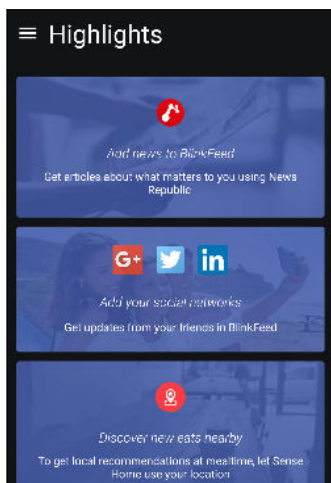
Highlights

Add news to BlinkFeed

Get articles about what matters to you using News Republic

G+

in

Add your social networks

Get updates from your friends in BlinkFeed

Discover new eats nearby

To get local recommendations at mealtime, let Sense Home use your location